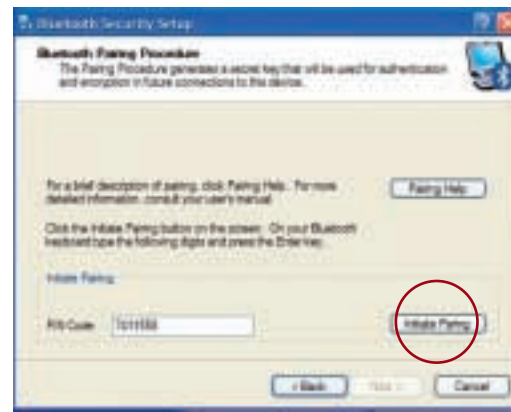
Bluetooth Security Setup

Bluetooth Pairing Procedure
The Pairing Procedure generates a secret key that will be used for authentication and encryption in future connections to this device.

For a brief description of pairing, click Pairing Help. For more detailed information, consult your user's manual.

Pairing Help

Click the Initiate Pairing button on the screen. On your Bluetooth keyboard type the following digits and press the Enter key.

Initiate Pairing

PIN Code: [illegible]

Initiate Pairing

< Back

Next >

Cancel